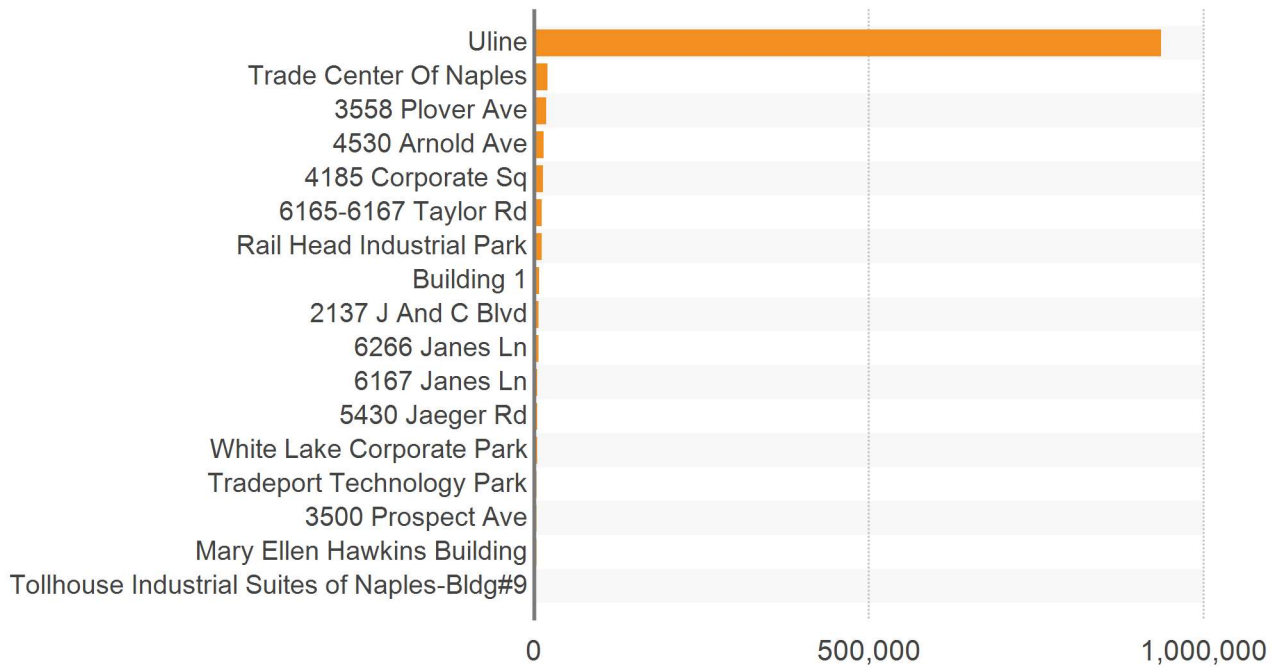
Uline
Trade Center Of Naples
3558 Plover Ave
4530 Arnold Ave
4185 Corporate Sq
6165-6167 Taylor Rd
Rail Head Industrial Park
Building 1
2137 J And C Blvd
6266 Janes Ln
6167 Janes Ln
5430 Jaeger Rd
White Lake Corporate Park
Tradeport Technology Park
3500 Prospect Ave
Mary Ellen Hawkins Building
Tollhouse Industrial Suites of Naples-Bldg#9

0
500,000
1,000,000